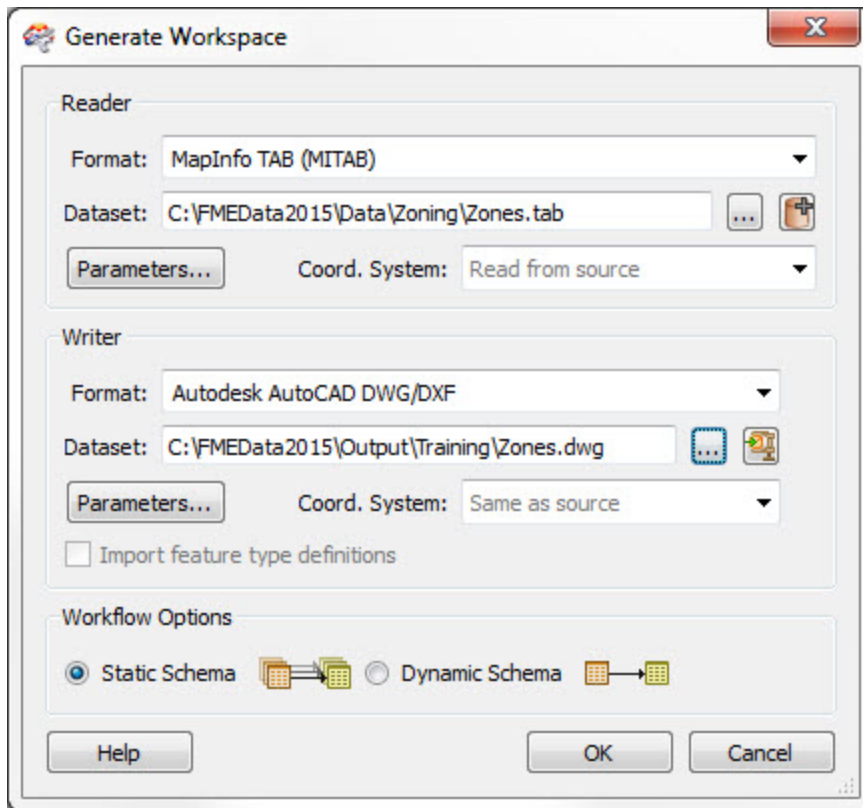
Generate Workspace

Reader

Format: MapInfo TAB (MITAB)

Dataset: C:\FMEData2015\Data\Zoning\Zones.tab ...

Parameters... Coord. System: Read from source

Writer

Format: Autodesk AutoCAD DWG/DXF

Dataset: C:\FMEData2015\Output\Training\Zones.dwg ...

Parameters... Coord. System: Same as source

Import feature type definitions

Workflow Options

Static Schema Dynamic Schema

Help OK Cancel